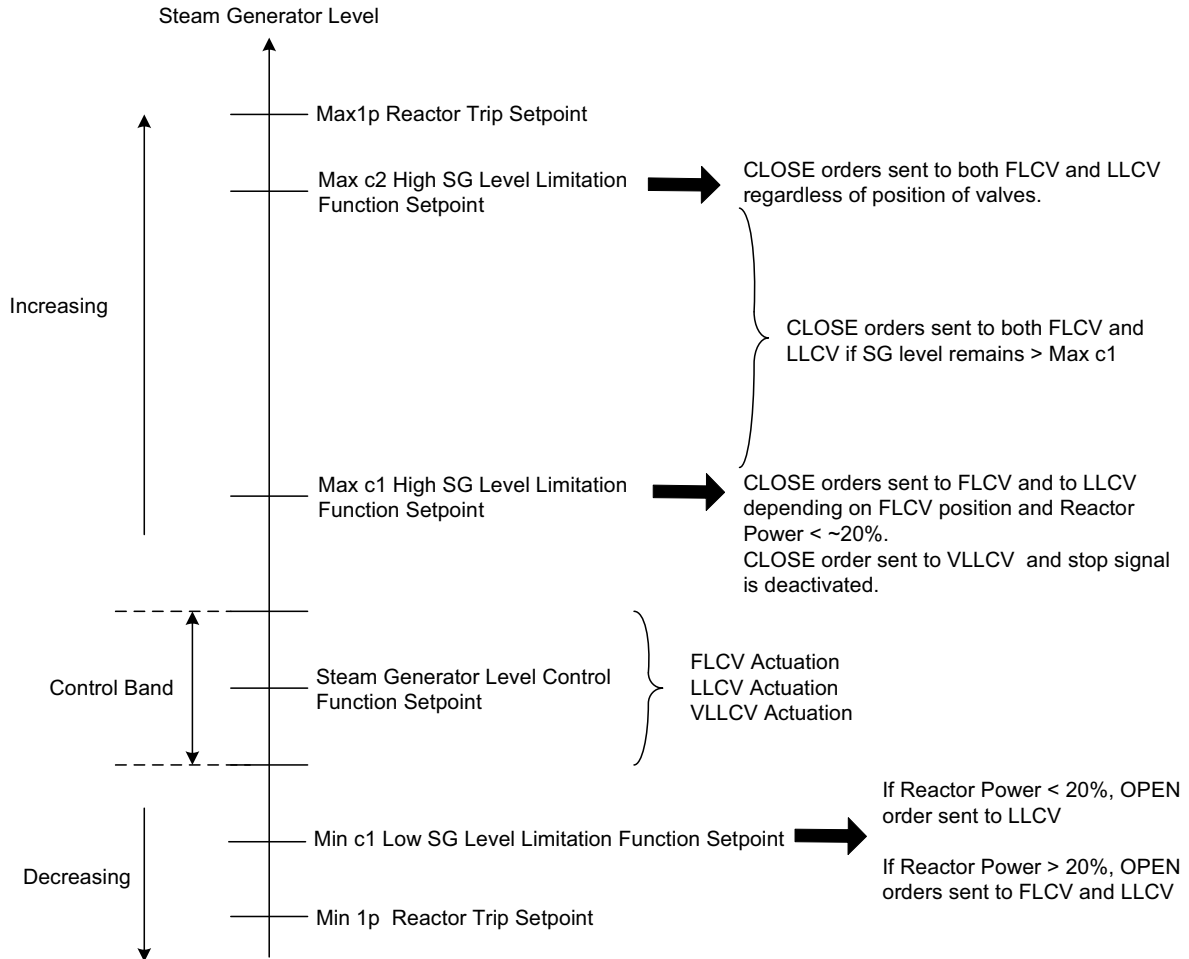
Steam Generator Level

Max1p Reactor Trip Setpoint

Max c2 High SG Level Limitation Function Setpoint

CLOSE orders sent to both FLCV and LLCV regardless of position of valves.

Increasing

CLOSE orders sent to both FLCV and LLCV if SG level remains > Max c1

Max c1 High SG Level Limitation Function Setpoint

CLOSE orders sent to FLCV and to LLCV depending on FLCV position and Reactor Power < ~20%.
CLOSE order sent to VLLCV and stop signal is deactivated.

Control Band

Steam Generator Level Control Function Setpoint

FLCV Actuation
LLCV Actuation
VLLCV Actuation

Decreasing

Min c1 Low SG Level Limitation Function Setpoint

If Reactor Power < 20%, OPEN order sent to LLCV

If Reactor Power > 20%, OPEN orders sent to FLCV and LLCV

Min 1p Reactor Trip Setpoint